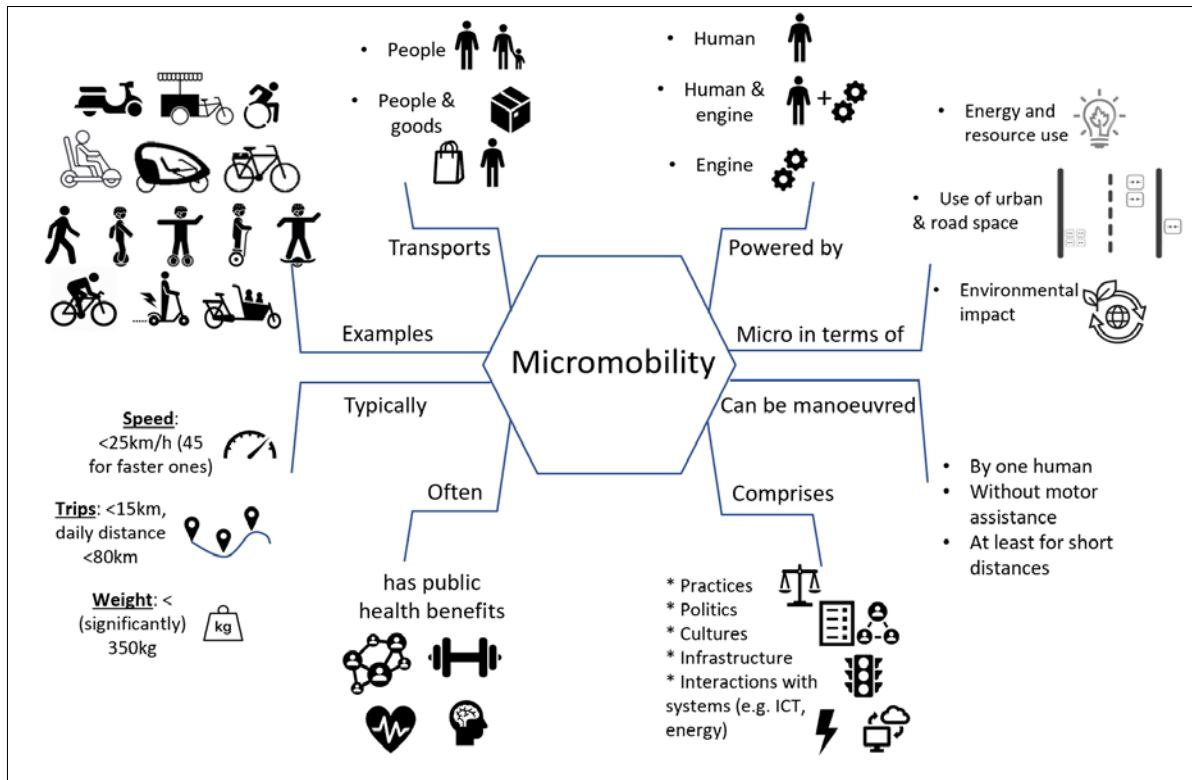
Micromobility

Transports
• People
• People & goods

Powered by
• Human
• Human & engine
• Engine

Micro in terms of
• Energy and resource use
• Use of urban & road space
• Environmental impact

Can be manoeuvred
• By one human
• Without motor assistance
• At least for short distances

Comprises
* Practices
* Politics
* Cultures
* Infrastructure
* Interactions with systems (e.g. ICT, energy)

Often
has public health benefits

Typically
**Speed**: <25km/h (45 for faster ones)
**Trips**: <15km, daily distance <80km
**Weight**: < (significantly) 350kg
kg

Examples